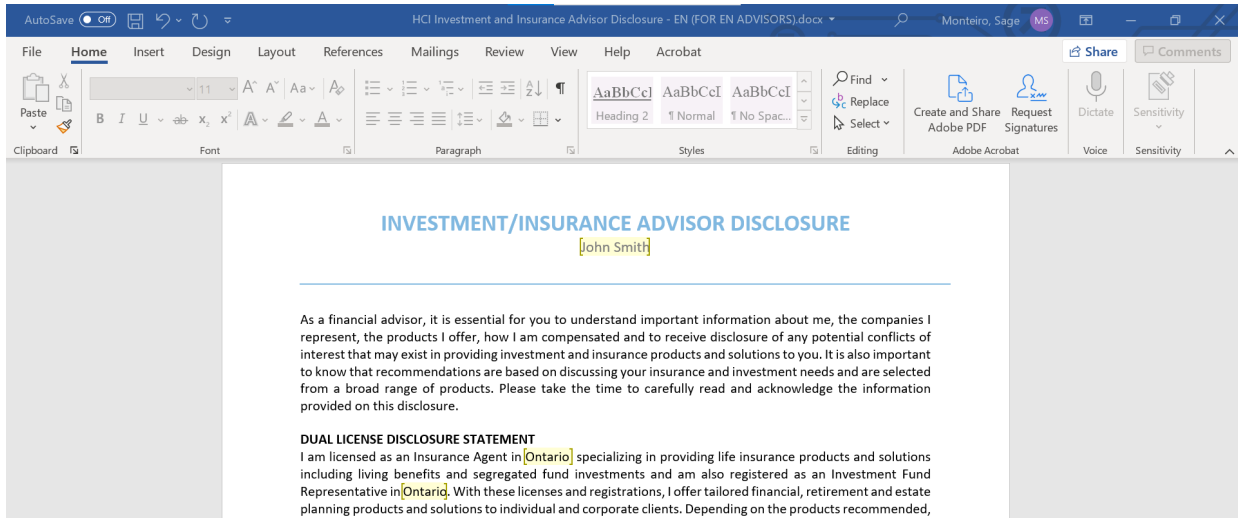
AutoSave Off HCI Investment and Insurance Advisor Disclosure - EN (FOR EN ADVISORS).docx Monteiro, Sage MS

File Home Insert Design Layout References Mailings Review View Help Acrobat Share Comments

Paste Clipboard 11 Font Paragraph AaBbCcI Heading 2 AaBbCcI ¶ Normal AaBbCcI ¶ No Spac... Styles Find Replace Select Editing Create and Share Adobe PDF Request Signatures Adobe Acrobat Dictate Voice Sensitivity Sensitivity

INVESTMENT/INSURANCE ADVISOR DISCLOSURE
John Smith

As a financial advisor, it is essential for you to understand important information about me, the companies I represent, the products I offer, how I am compensated and to receive disclosure of any potential conflicts of interest that may exist in providing investment and insurance products and solutions to you. It is also important to know that recommendations are based on discussing your insurance and investment needs and are selected from a broad range of products. Please take the time to carefully read and acknowledge the information provided on this disclosure.

DUAL LICENSE DISCLOSURE STATEMENT
I am licensed as an Insurance Agent in Ontario specializing in providing life insurance products and solutions including living benefits and segregated fund investments and am also registered as an Investment Fund Representative in Ontario. With these licenses and registrations, I offer tailored financial, retirement and estate planning products and solutions to individual and corporate clients. Depending on the products recommended,